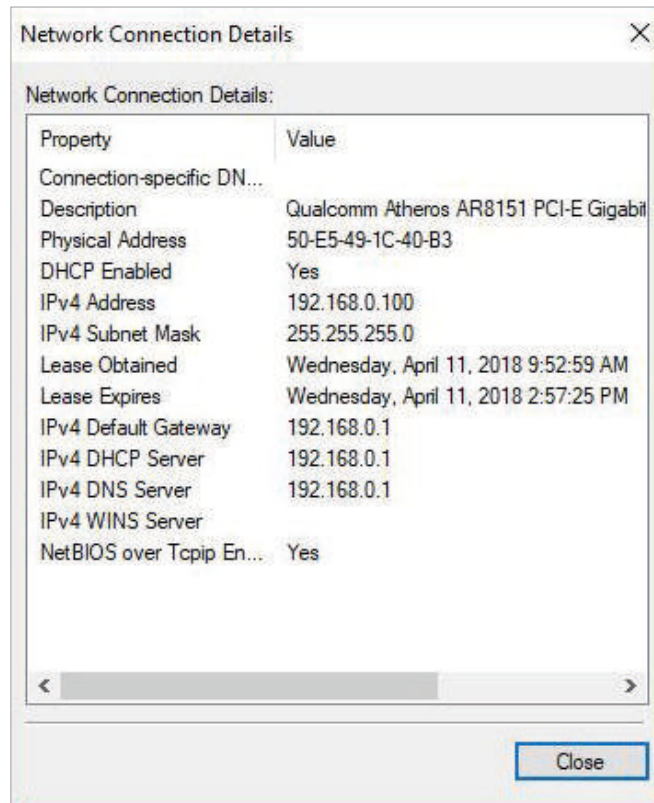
Network Connection Details ×

Network Connection Details:

| Property | Value |
|---|---|
| Connection-specific DN... | |
| Description | Qualcomm Atheros AR8151 PCI-E Gigabit |
| Physical Address | 50-E5-49-1C-40-B3 |
| DHCP Enabled | Yes |
| IPv4 Address | 192.168.0.100 |
| IPv4 Subnet Mask | 255.255.255.0 |
| Lease Obtained | Wednesday, April 11, 2018 9:52:59 AM |
| Lease Expires | Wednesday, April 11, 2018 2:57:25 PM |
| IPv4 Default Gateway | 192.168.0.1 |
| IPv4 DHCP Server | 192.168.0.1 |
| IPv4 DNS Server | 192.168.0.1 |
| IPv4 WINS Server | |
| NetBIOS over Tcpip En... | Yes |

< >

Close